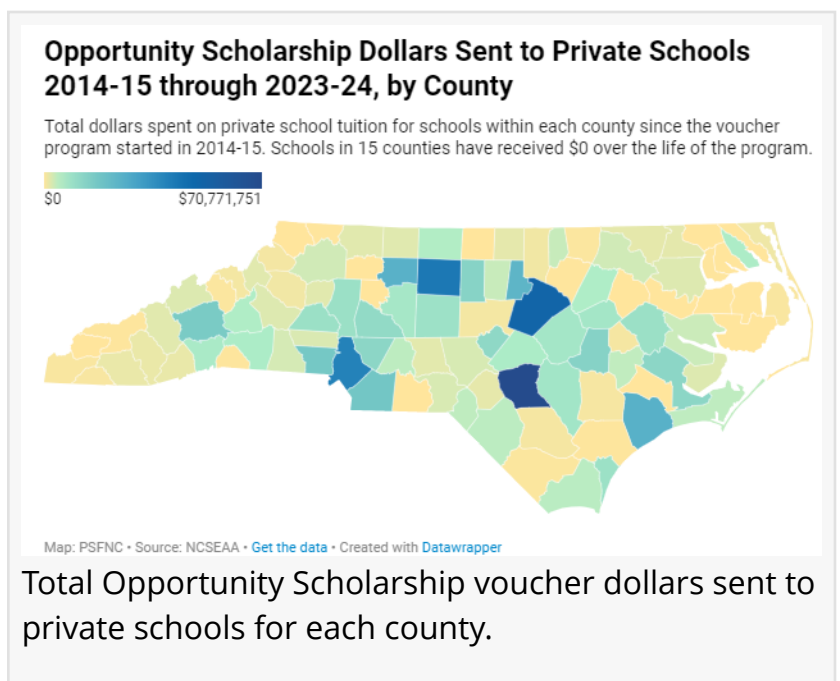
Opportunity Scholarship Dollars Sent to Private Schools 2014-15 through 2023-24, by County

Total dollars spent on private school tuition for schools within each county since the voucher program started in 2014-15. Schools in 15 counties have received $0 over the life of the program.

$0

$70,771,751

Map: PSFNC • Source: NCSEAA • Get the data • Created with Datawrapper

Total Opportunity Scholarship voucher dollars sent to private schools for each county.